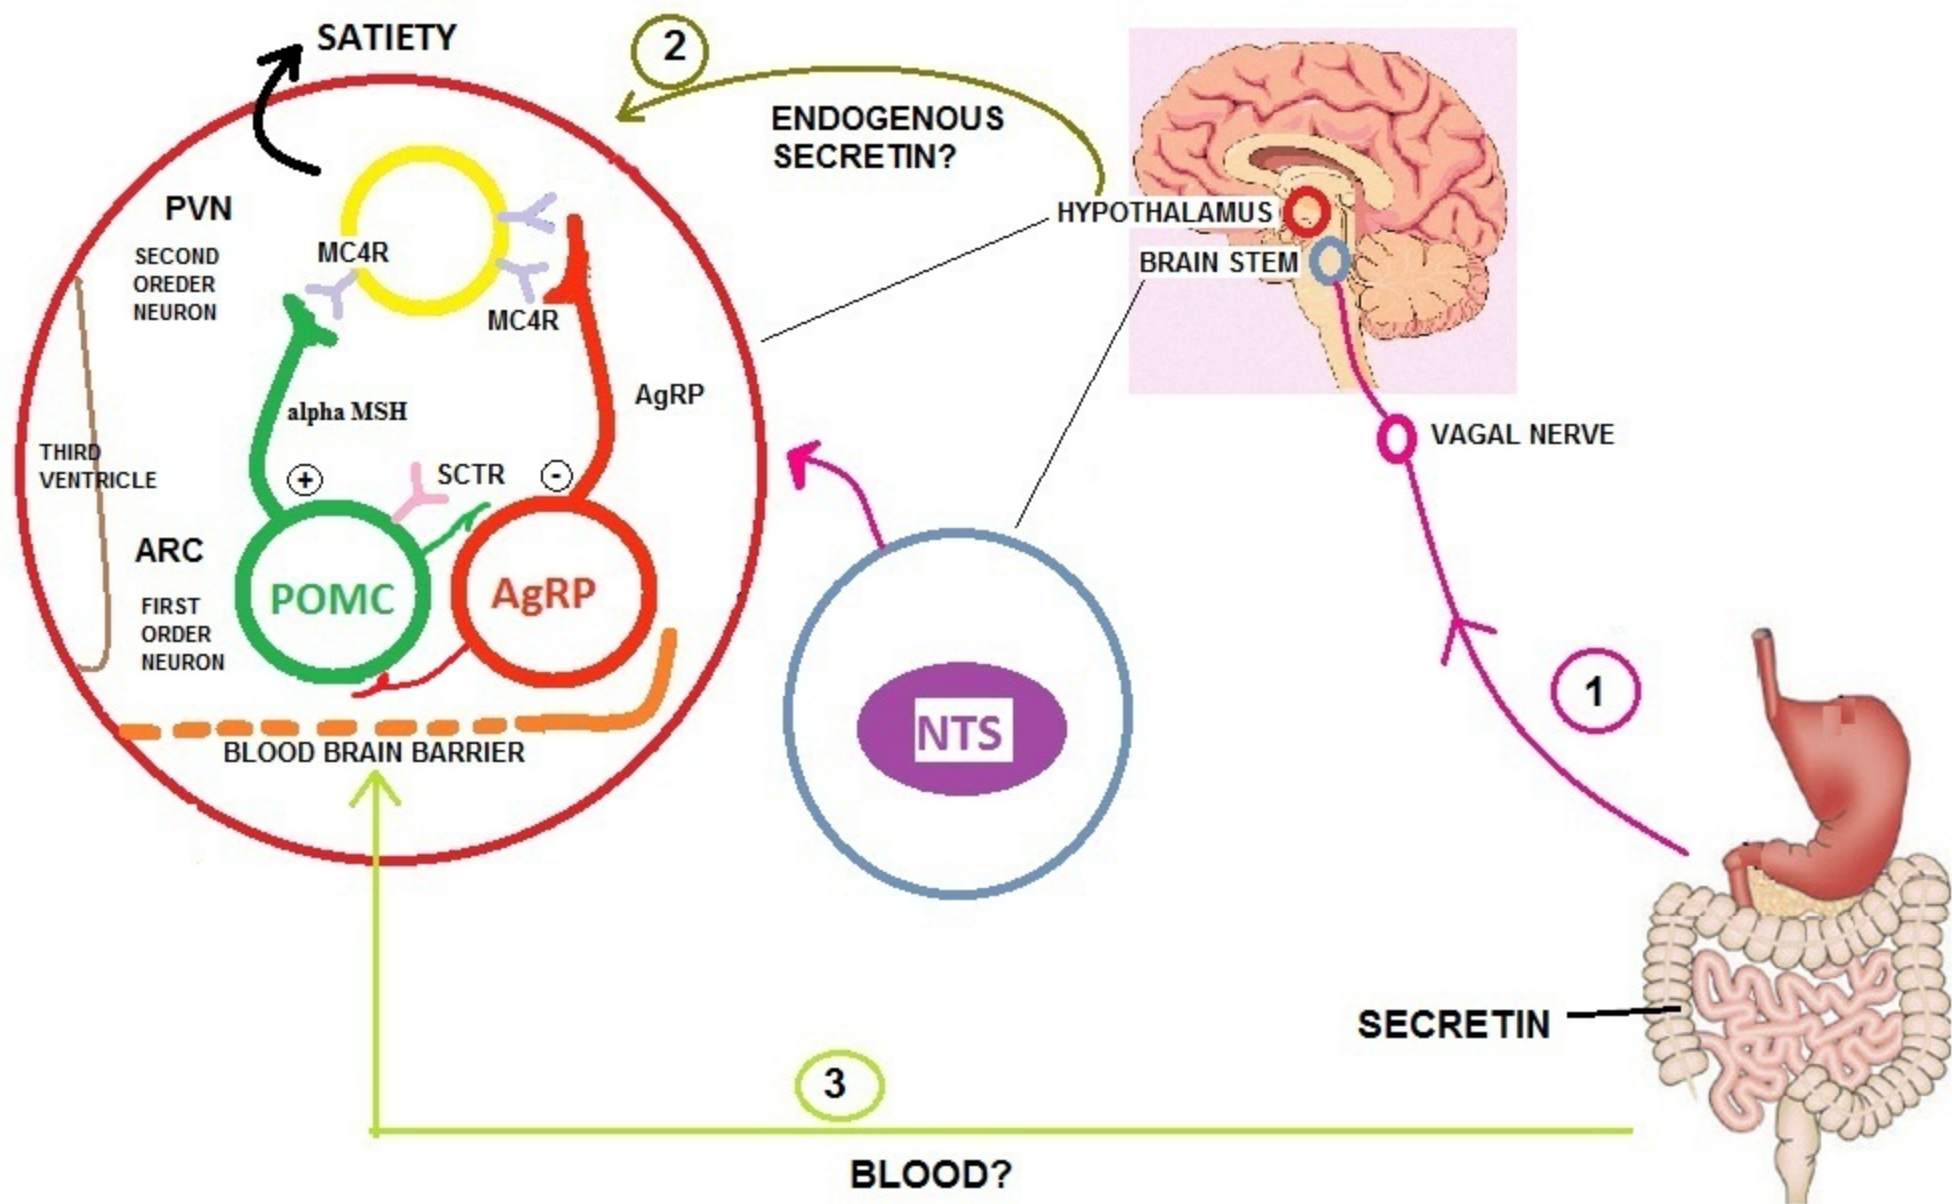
SATIETY

2

ENDOGENOUS SECRETIN?

PVN

SECOND OREDER NEURON

MC4R

MC4R

HYPOTHALAMUS

BRAIN STEM

alpha MSH

AgRP

THIRD VENTRICLE

+

SCTR

-

VAGAL NERVE

ARC

FIRST ORDER NEURON

POMC

AgRP

NTS

1

BLOOD BRAIN BARRIER

SECRETIN

3

BLOOD?